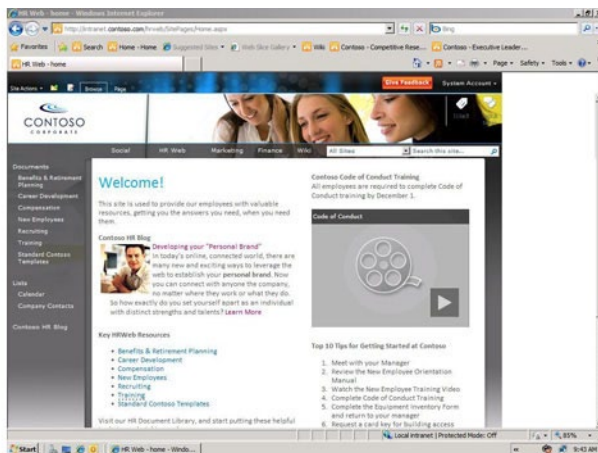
HR Web - home - Windows Internet Explorer

http://intranet.contoso.com/hrweb/SitePages/Home.aspx

Bing

Favorites | Search | Home - Home | Suggested Sites | Web Slice Gallery | Wiki | Contoso - Competitive Rese... | Contoso - Executive Leader...

HR Web - home

Page | Safety | Tools

Site Actions | Browse | Page

Give Feedback | System Account

CONTOSO
CORPORATE

Social | HR Web | Marketing | Finance | Wiki | All Sites | Search this site...

Documents
Benefits & Retirement Planning
Career Development
Compensation
New Employees
Recruiting
Training
Standard Contoso Templates

Lists
Calendar
Company Contacts

Contoso HR Blog

Welcome!

This site is used to provide our employees with valuable resources, getting you the answers you need, when you need them.

Contoso HR Blog

Developing your "Personal Brand"
In today's online, connected world, there are many new and exciting ways to leverage the web to establish your personal brand. Now you can connect with anyone the company, no matter where they work or what they do. So how exactly do you set yourself apart as an individual with distinct strengths and talents? Learn More

Key HRWeb Resources
• Benefits & Retirement Planning
• Career Development
• Compensation
• New Employees
• Recruiting
• Training
• Standard Contoso Templates

Visit our HR Document Library, and start putting these helpful

Contoso Code of Conduct Training
All employees are required to complete Code of Conduct training by December 1.

Code of Conduct

Top 10 Tips for Getting Started at Contoso
1. Meet with your Manager
2. Review the New Employee Orientation Manual
3. Watch the New Employee Training Video
4. Complete Code of Conduct Training
5. Complete the Equipment Inventory Form and return to your manager
6. Request a card key for building access

Local intranet | Protected Mode: Off | 85%

Start | HR Web - home - Windo... | 9:43 AM